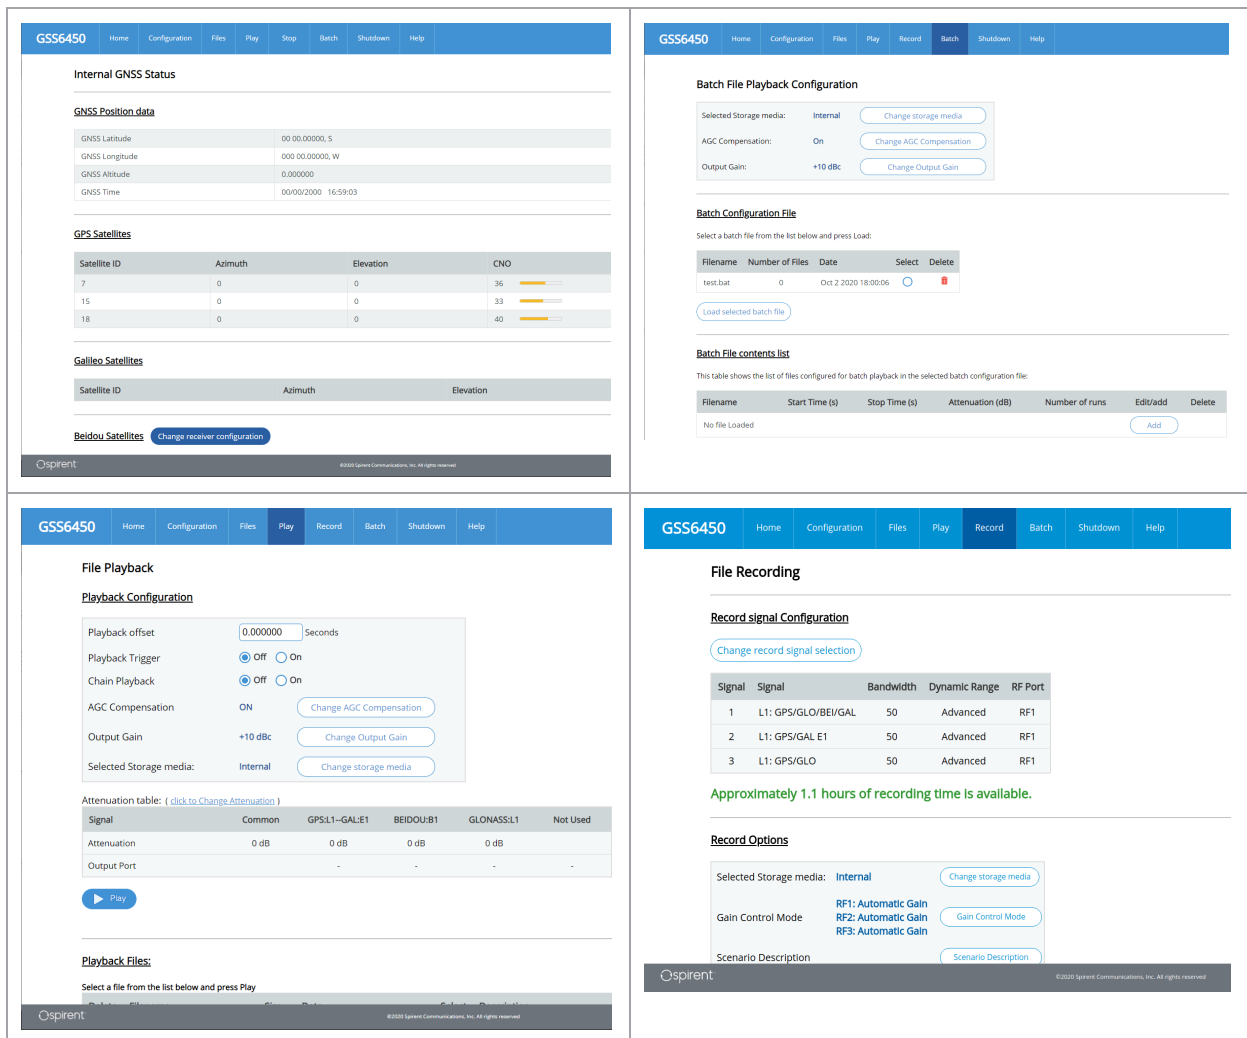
GSS6450 Home Configuration Files Play Stop Batch Shutdown Help

Internal GNSS Status

GNSS Position data

| GNSS Latitude | 00 00.00000, S |
|---|---|
| GNSS Longitude | 000 00.00000, W |
| GNSS Altitude | 0.000000 |
| GNSS Time | 00/00/2000 16:59:03 |

GPS Satellites

| Satellite ID | Azimuth | Elevation | CNO |
|---|---|---|---|
| 7 | 0 | 0 | 36 |
| 15 | 0 | 0 | 33 |
| 18 | 0 | 0 | 40 |

Galileo Satellites

| Satellite ID | Azimuth | Elevation |
|---|---|---|

Beidou Satellites Change receiver configuration

Spirent ©2020 Spirent Communications, Inc. All rights reserved

GSS6450 Home Configuration Files Play Record Batch Shutdown Help

Batch File Playback Configuration

Selected Storage media: Internal Change storage media
AGC Compensation: On Change AGC Compensation
Output Gain: +10 dBc Change Output Gain

Batch Configuration File

Select a batch file from the list below and press Load:

| Filename | Number of Files | Date | Select | Delete |
|---|---|---|---|---|
| test.bat | 0 | Oct 2 2020 18:00:06 | | |

Load selected batch file

Batch File contents list

This table shows the list of files configured for batch playback in the selected batch configuration file:

| Filename | Start Time (s) | Stop Time (s) | Attenuation (dB) | Number of runs | Edit/add | Delete |
|---|---|---|---|---|---|---|
| No file Loaded | | | | | Add | |

GSS6450 Home Configuration Files Play Record Batch Shutdown Help

File Playback

Playback Configuration

Playback offset 0.000000 Seconds
Playback Trigger Off On
Chain Playback Off On
AGC Compensation ON Change AGC Compensation
Output Gain +10 dBc Change Output Gain
Selected Storage media: Internal Change storage media

Attenuation table: ( click to Change Attenuation )

| Signal | Common | GPS:L1--GAL:E1 | BEIDOU:B1 | GLONASS:L1 | Not Used |
|---|---|---|---|---|---|
| Attenuation | 0 dB | 0 dB | 0 dB | 0 dB | |
| Output Port | | - | - | - | - |

Play

Playback Files:

Select a file from the list below and press Play

Spirent ©2020 Spirent Communications, Inc. All rights reserved

GSS6450 Home Configuration Files Play Record Batch Shutdown Help

File Recording

Record signal Configuration

Change record signal selection

| Signal | Signal | Bandwidth | Dynamic Range | RF Port |
|---|---|---|---|---|
| 1 | L1: GPS/GLO/BEI/GAL | 50 | Advanced | RF1 |
| 2 | L1: GPS/GAL E1 | 50 | Advanced | RF1 |
| 3 | L1: GPS/GLO | 50 | Advanced | RF1 |

Approximately 1.1 hours of recording time is available.

Record Options

Selected Storage media: Internal Change storage media
Gain Control Mode RF1: Automatic Gain RF2: Automatic Gain RF3: Automatic Gain Gain Control Mode
Scenario Description Scenario Description

Spirent ©2020 Spirent Communications, Inc. All rights reserved